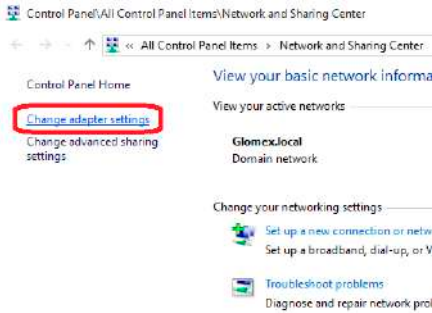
Control Panel\All Control Panel Items\Network and Sharing Center

« All Control Panel Items > Network and Sharing Center

Control Panel Home

Change adapter settings

Change advanced sharing settings

View your basic network informa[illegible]

View your active networks

Glomex.local
Domain network

Change your networking settings

Set up a new connection or netw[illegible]
Set up a broadband, dial-up, or V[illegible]

Troubleshoot problems
Diagnose and repair network prol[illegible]